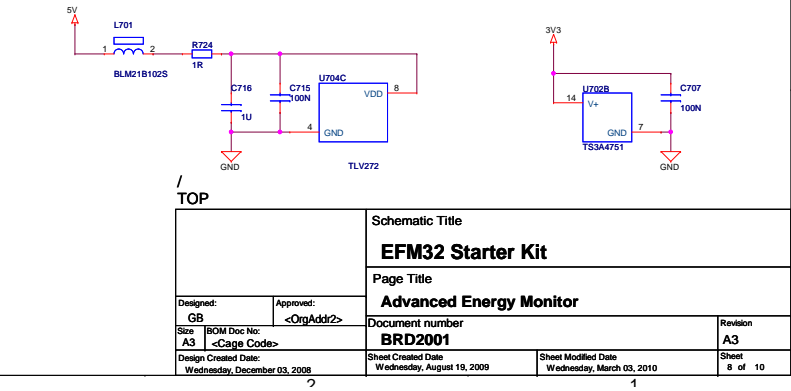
5V

L701

1 2

BLM21B102S

R724

1R

C716

1U

C715
100N

U704C

VDD 8

4 GND

TLV272

GND

3V3

U702B

14 V+

GND 7

TS3A4751

C707
100N

GND

/
TOP

| Schematic Title | | | |
|---|---|---|---|
| EFM32 Starter Kit | | | |
| Page Title | | | |
| Advanced Energy Monitor | | | |

| Designed: | Approved: |
|---|---|
| GB | <OrgAddr2> |

| Size | BOM Doc No: | Document number | Revision |
|---|---|---|---|
| A3 | <Cage Code> | BRD2001 | A3 |

| Design Created Date: | Sheet Created Date | Sheet Modified Date | Sheet |
|---|---|---|---|
| Wednesday, December 03, 2008 | Wednesday, August 19, 2009 | Wednesday, March 03, 2010 | 8 of 10 |

2

1